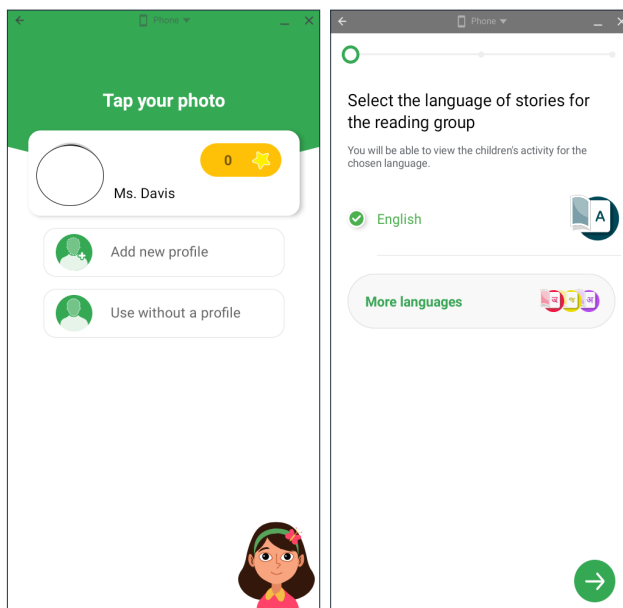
Phone

Tap your photo

0

Ms. Davis

Add new profile

Use without a profile

Phone

Select the language of stories for the reading group

You will be able to view the children's activity for the chosen language.

English

A

More languages